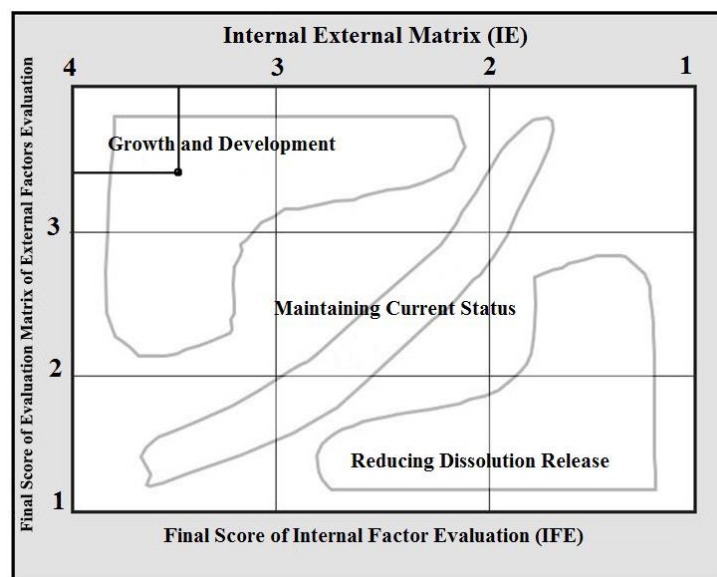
Internal External Matrix (IE)

4 3 2 1

Final Score of Evaluation Matrix of External Factors Evaluation

3

2

1

Growth and Development

Maintaining Current Status

Reducing Dissolution Release

Final Score of Internal Factor Evaluation (IFE)